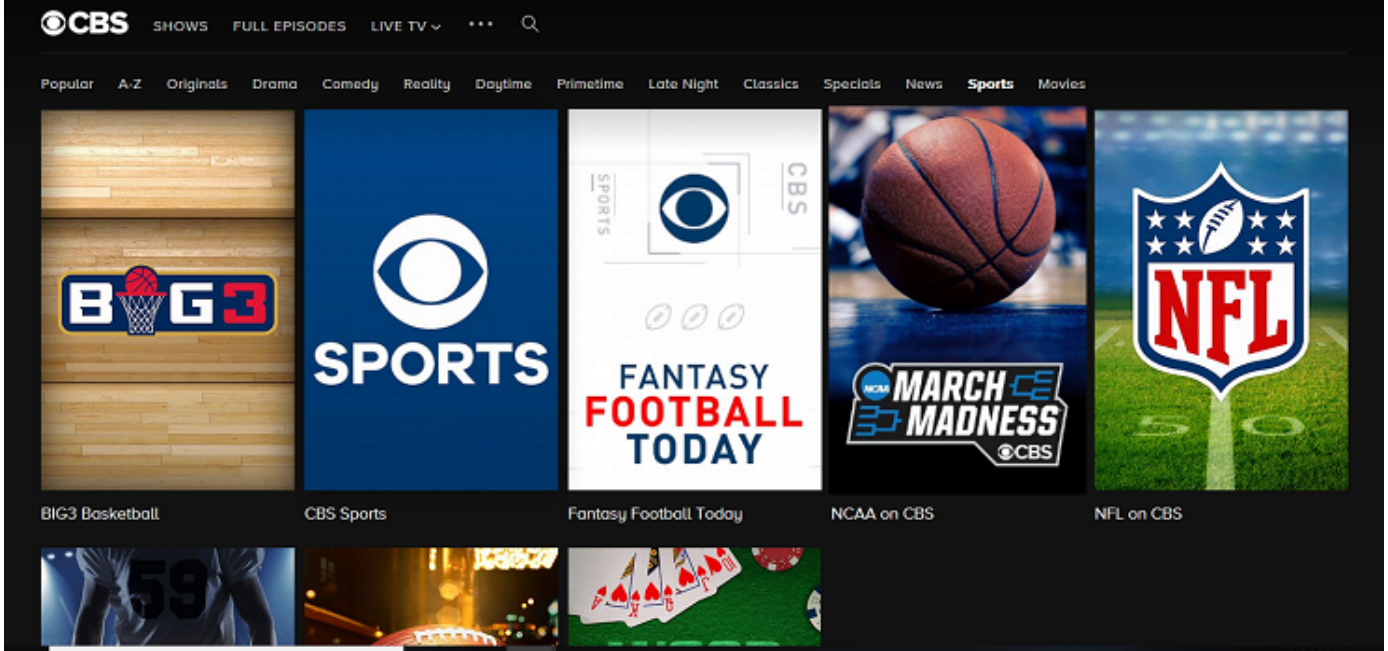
CBS SHOWS FULL EPISODES LIVE TV ···

Popular A-Z Originals Drama Comedy Reality Daytime Primetime Late Night Classics Specials News Sports Movies

BIG3

SPORTS

SPORTS CBS

FANTASY FOOTBALL TODAY

NCAA MARCH MADNESS CBS

NFL

50

BIG3 Basketball

CBS Sports

Fantasy Football Today

NCAA on CBS

NFL on CBS

59